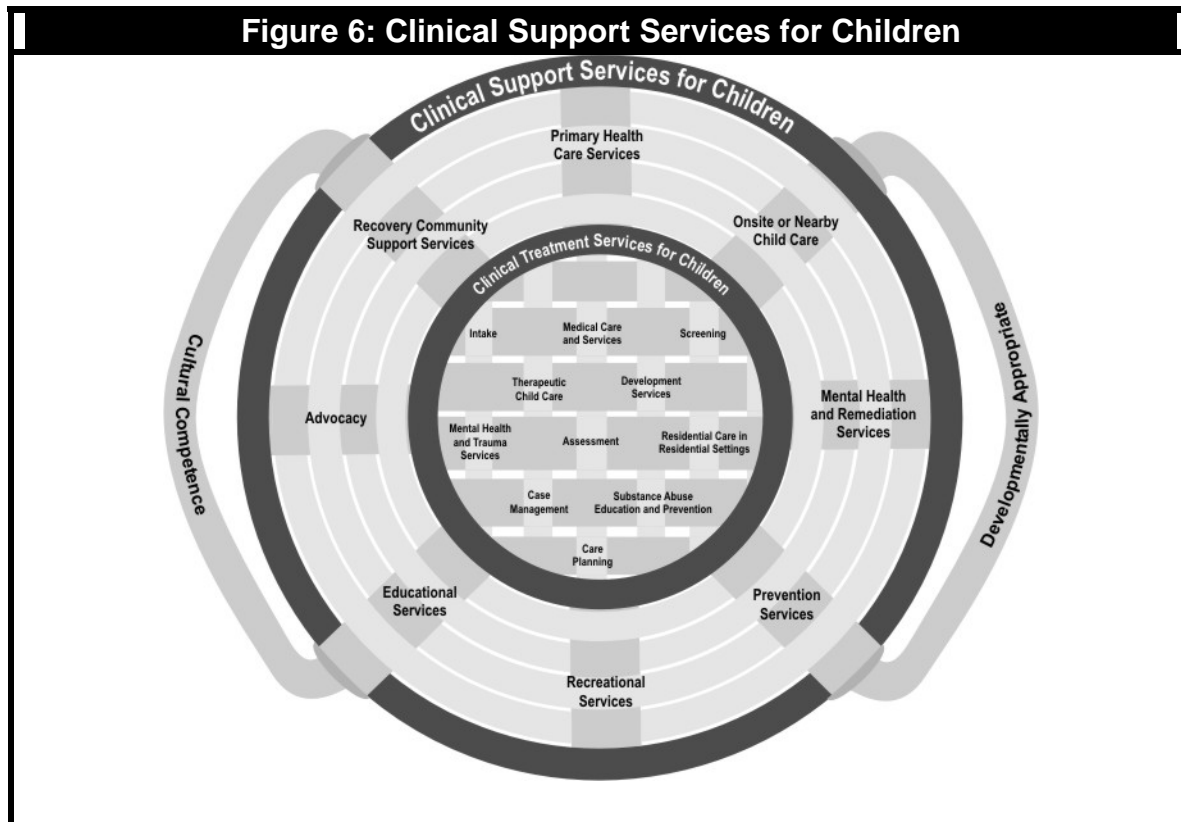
Figure 6: Clinical Support Services for Children

Clinical Support Services for Children

Primary Health Care Services

Recovery Community Support Services

Onsite or Nearby Child Care

Clinical Treatment Services for Children

Intake

Medical Care and Services

Screening

Therapeutic Child Care

Development Services

Mental Health and Trauma Services

Assessment

Residential Care in Residential Settings

Case Management

Substance Abuse Education and Prevention

Care Planning

Advocacy

Mental Health and Remediation Services

Educational Services

Prevention Services

Recreational Services

Cultural Competence

Developmentally Appropriate